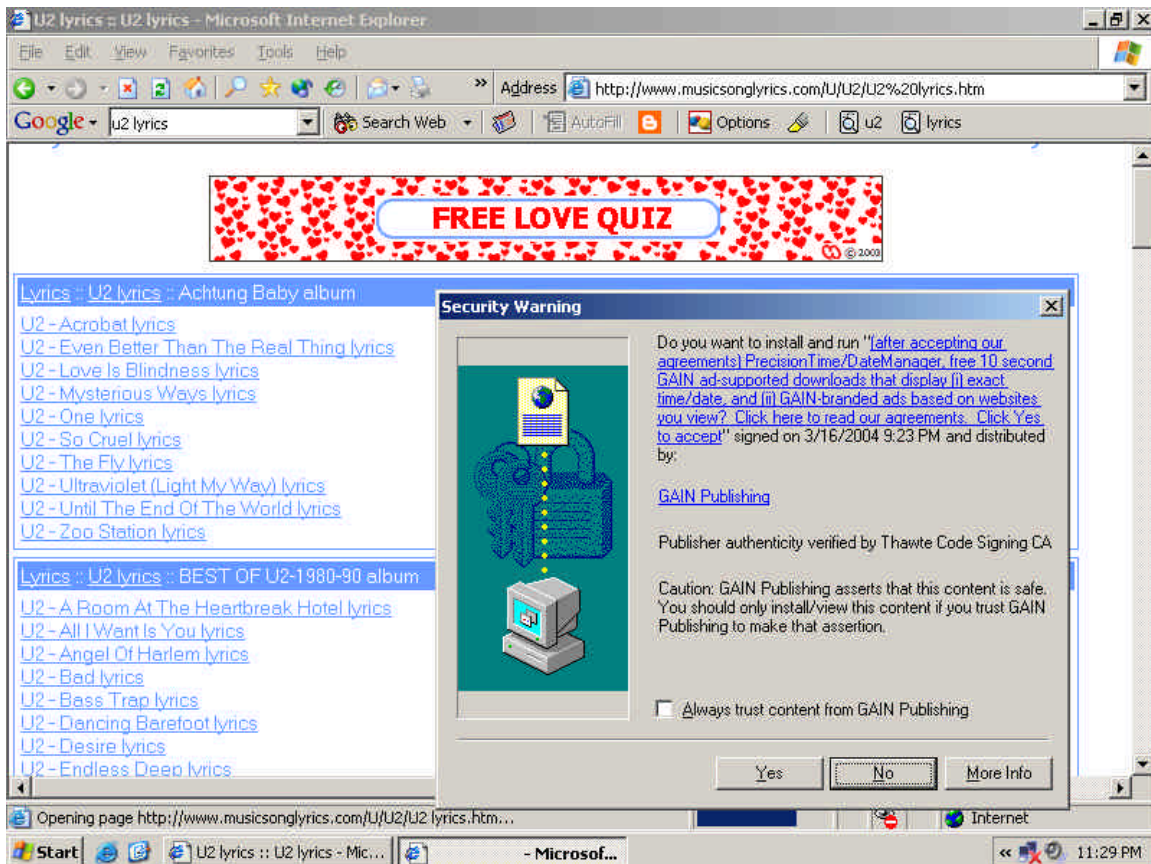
U2 lyrics :: U2 lyrics - Microsoft Internet Explorer

File Edit View Favorites Tools Help

Address http://www.musicsonglyrics.com/U/U2/U2%20lyrics.htm

Google u2 lyrics Search Web AutoFill Options u2 lyrics

FREE LOVE QUIZ

© 2003

Lyrics :: U2 lyrics :: Achtung Baby album

U2 - Acrobat lyrics
U2 - Even Better Than The Real Thing lyrics
U2 - Love Is Blindness lyrics
U2 - Mysterious Ways lyrics
U2 - One lyrics
U2 - So Cruel lyrics
U2 - The Fly lyrics
U2 - Ultraviolet (Light My Way) lyrics
U2 - Until The End Of The World lyrics
U2 - Zoo Station lyrics

Lyrics :: U2 lyrics :: BEST OF U2-1980-90 album

U2 - A Room At The Heartbreak Hotel lyrics
U2 - All I Want Is You lyrics
U2 - Angel Of Harlem lyrics
U2 - Bad lyrics
U2 - Bass Trap lyrics
U2 - Dancing Barefoot lyrics
U2 - Desire lyrics
U2 - Endless Deep lyrics

Security Warning

Do you want to install and run "[after accepting our agreements] PrecisionTime/DateManager, free 10 second GAIN ad-supported downloads that display (i) exact time/date, and (ii) GAIN-branded ads based on websites you view? Click here to read our agreements. Click Yes to accept" signed on 3/16/2004 9:23 PM and distributed by:

GAIN Publishing

Publisher authenticity verified by Thawte Code Signing CA

Caution: GAIN Publishing asserts that this content is safe. You should only install/view this content if you trust GAIN Publishing to make that assertion.

Always trust content from GAIN Publishing

Yes No More Info

Opening page http://www.musicsonglyrics.com/U/U2/U2 lyrics.htm...

Internet

Start U2 lyrics :: U2 lyrics - Mic... - Microsof... 11:29 PM